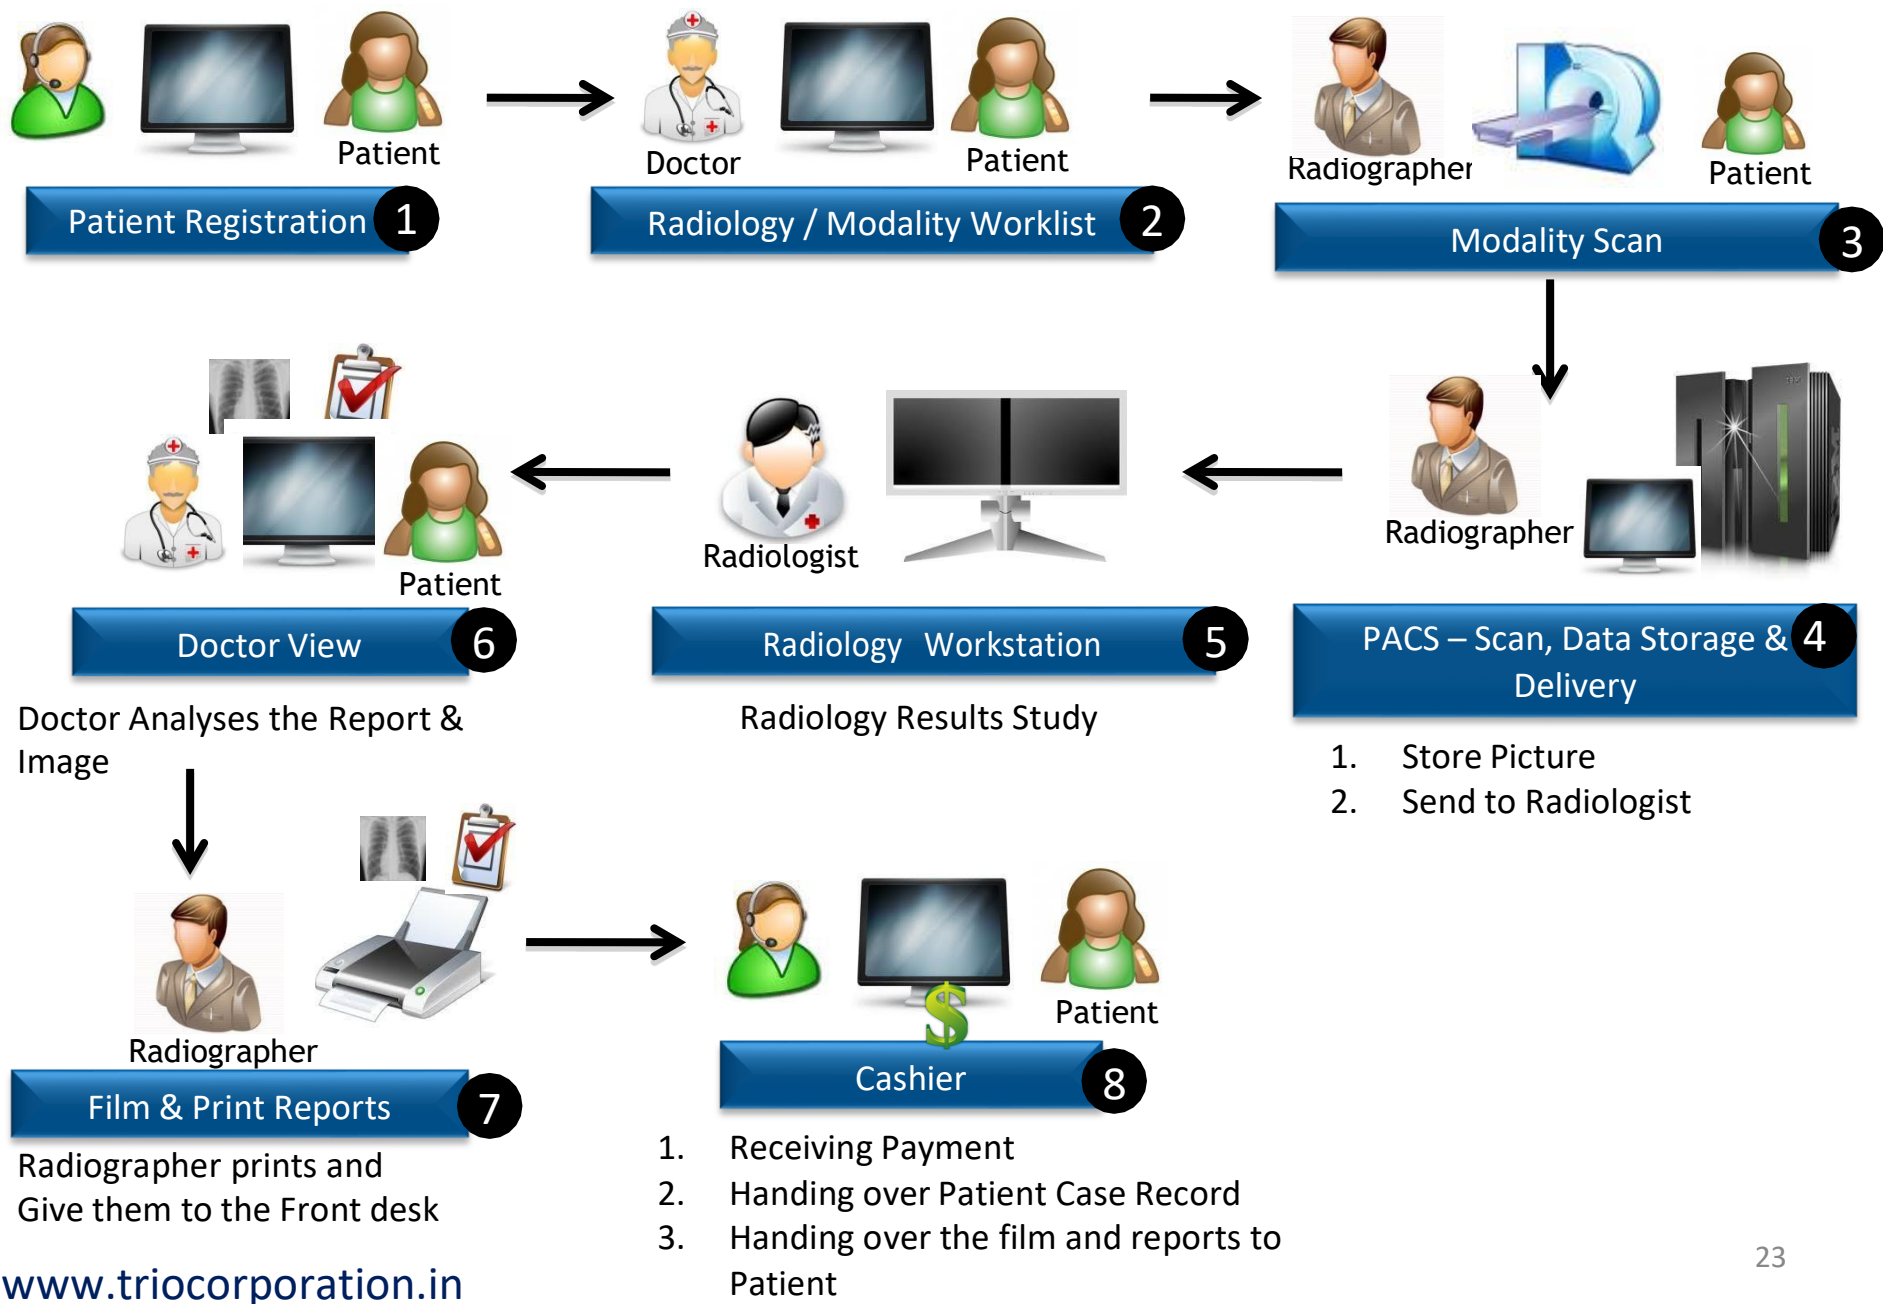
Patient

Patient Registration 1

Doctor

Patient

Radiology / Modality Worklist 2

Radiographer

Patient

Modality Scan 3

Radiographer

PACS – Scan, Data Storage & Delivery 4

1. Store Picture
2. Send to Radiologist

Radiologist

Radiology Workstation 5

Radiology Results Study

Patient

Doctor View 6

Doctor Analyses the Report & Image

Radiographer

Film & Print Reports 7

Radiographer prints and Give them to the Front desk

Patient

Cashier 8

1. Receiving Payment
2. Handing over Patient Case Record
3. Handing over the film and reports to Patient

www.triocorporation.in

23